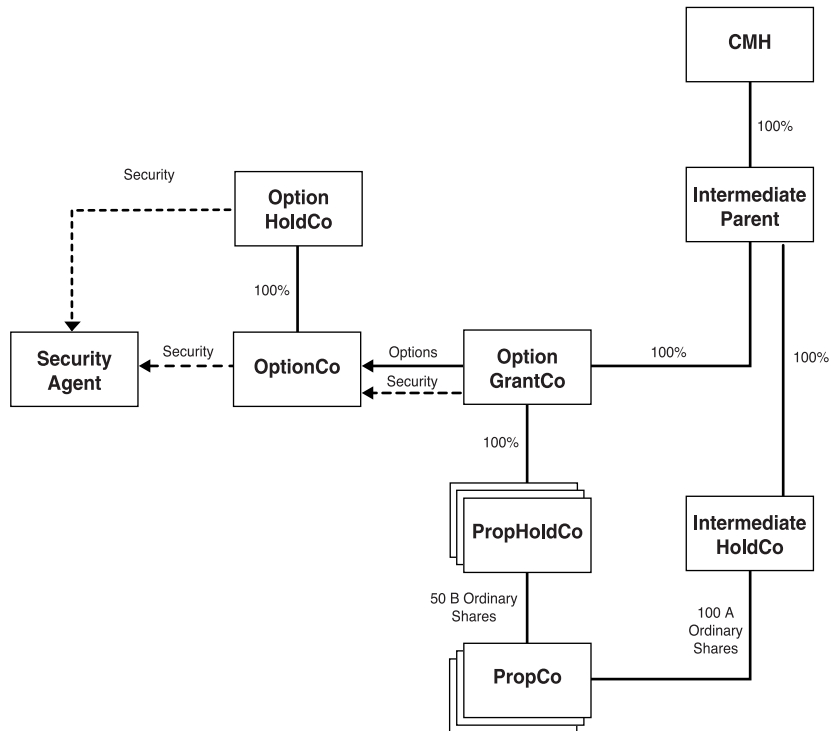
CMH

100%

Security

Option HoldCo

Intermediate Parent

100%

Security Agent

Security

OptionCo

Options

Security

Option GrantCo

100%

100%

100%

PropHoldCo

Intermediate HoldCo

50 B Ordinary Shares

100 A Ordinary Shares

PropCo